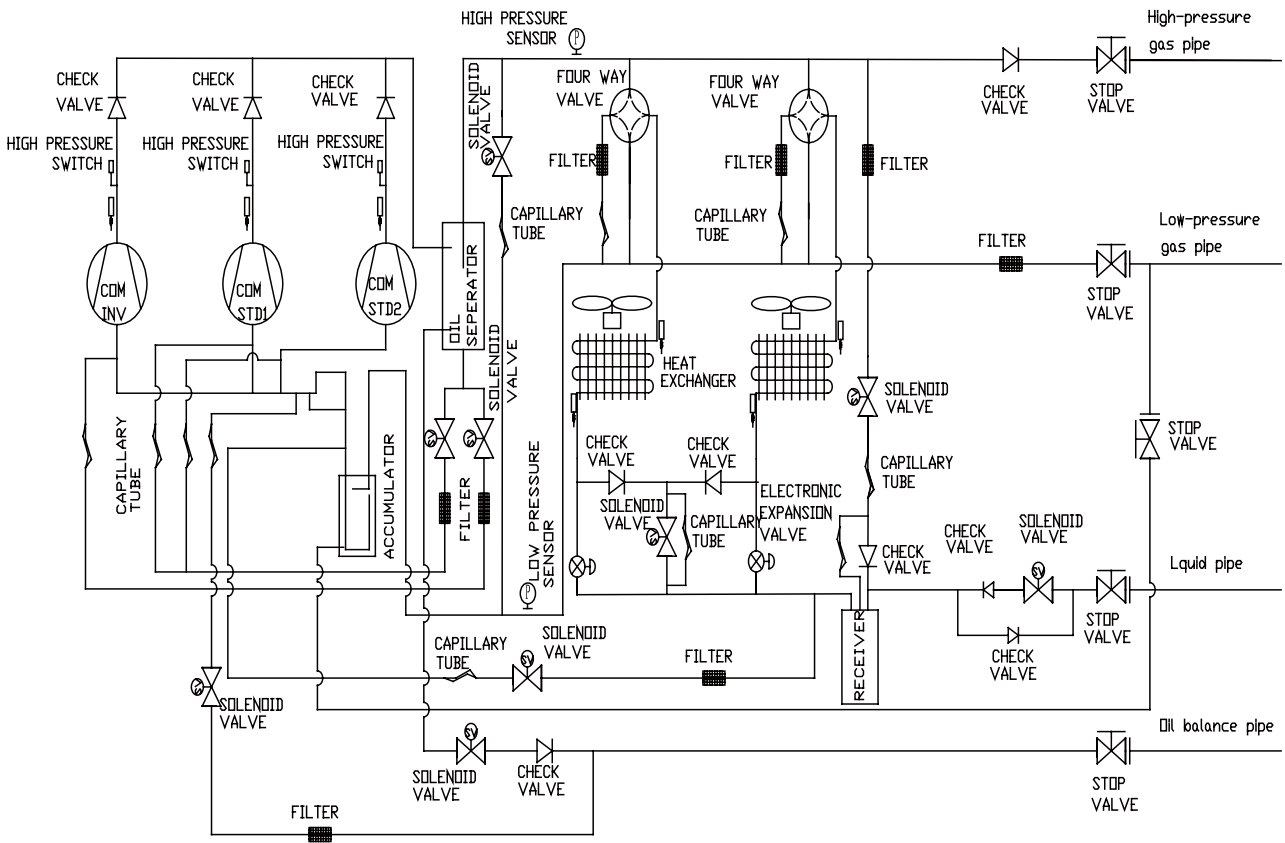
HIGH PRESSURE SENSOR

High-pressure gas pipe

CHECK VALVE

CHECK VALVE

CHECK VALVE

SOLENOID VALVE

FOUR WAY VALVE

FOUR WAY VALVE

CHECK VALVE

STOP VALVE

HIGH PRESSURE SWITCH

HIGH PRESSURE SWITCH

HIGH PRESSURE SWITCH

FILTER

FILTER

FILTER

CAPILLARY TUBE

CAPILLARY TUBE

Low-pressure gas pipe

FILTER

STOP VALVE

COM INV

COM STD1

COM STD2

OIL SEPERATOR

SOLENOID VALVE

HEAT EXCHANGER

SOLENOID VALVE

SOLENOID VALVE

CAPILLARY TUBE

ACCUMULATOR

STOP VALVE

FILTER

LOW PRESSURE SENSOR

CHECK VALVE

CHECK VALVE

CAPILLARY TUBE

SOLENOID VALVE

CAPILLARY TUBE

ELECTRONIC EXPANSION VALVE

CHECK VALVE

SOLENOID VALVE

CHECK VALVE

Lquid pipe

STOP VALVE

RECEIVER

CHECK VALVE

CAPILLARY TUBE

SOLENOID VALVE

FILTER

SOLENOID VALVE

Oil balance pipe

SOLENOID VALVE

CHECK VALVE

STOP VALVE

FILTER